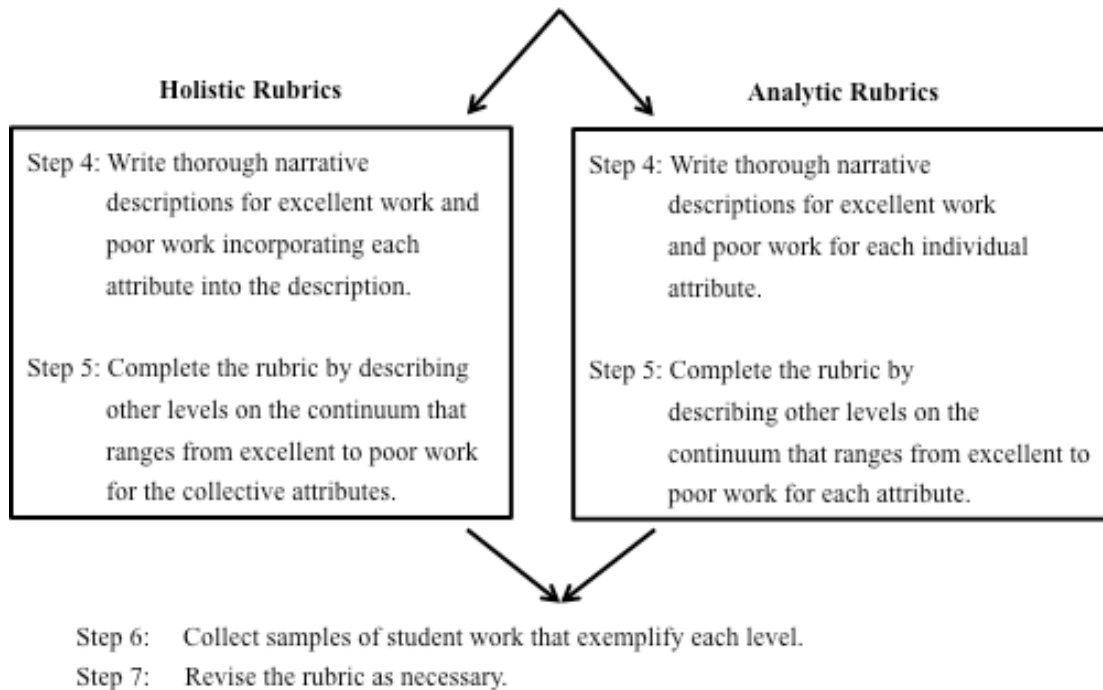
Holistic Rubrics

Step 4: Write thorough narrative descriptions for excellent work and poor work incorporating each attribute into the description.

Step 5: Complete the rubric by describing other levels on the continuum that ranges from excellent to poor work for the collective attributes.

Analytic Rubrics

Step 4: Write thorough narrative descriptions for excellent work and poor work for each individual attribute.

Step 5: Complete the rubric by describing other levels on the continuum that ranges from excellent to poor work for each attribute.

Step 6: Collect samples of student work that exemplify each level.

Step 7: Revise the rubric as necessary.